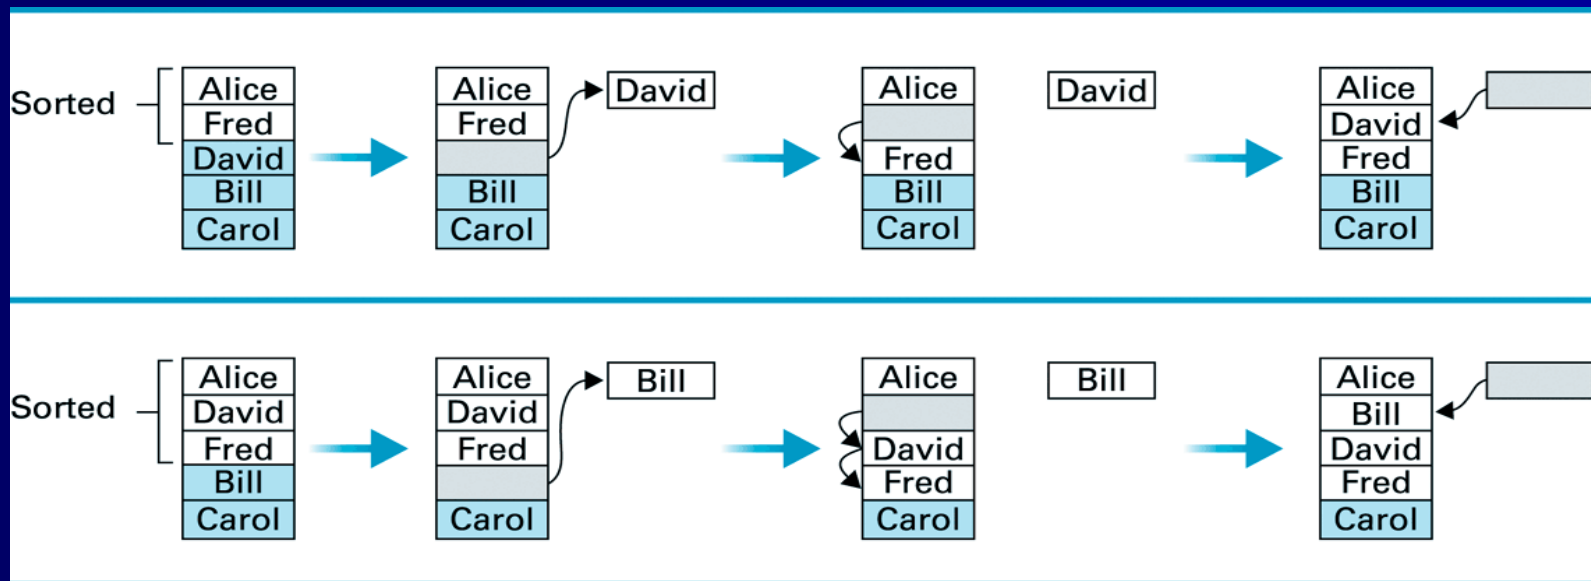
Sorted

| Alice |
|---|
| Fred |
| David |
| Bill |
| Carol |

| Alice |
|---|
| Fred |
| |
| Bill |
| Carol |

David

| Alice |
|---|
| |
| Fred |
| Bill |
| Carol |

David

| Alice |
|---|
| David |
| Fred |
| Bill |
| Carol |

Sorted

| Alice |
|---|
| David |
| Fred |
| Bill |
| Carol |

| Alice |
|---|
| David |
| Fred |
| |
| Carol |

Bill

| Alice |
|---|
| |
| David |
| Fred |
| Carol |

Bill

| Alice |
|---|
| Bill |
| David |
| Fred |
| Carol |